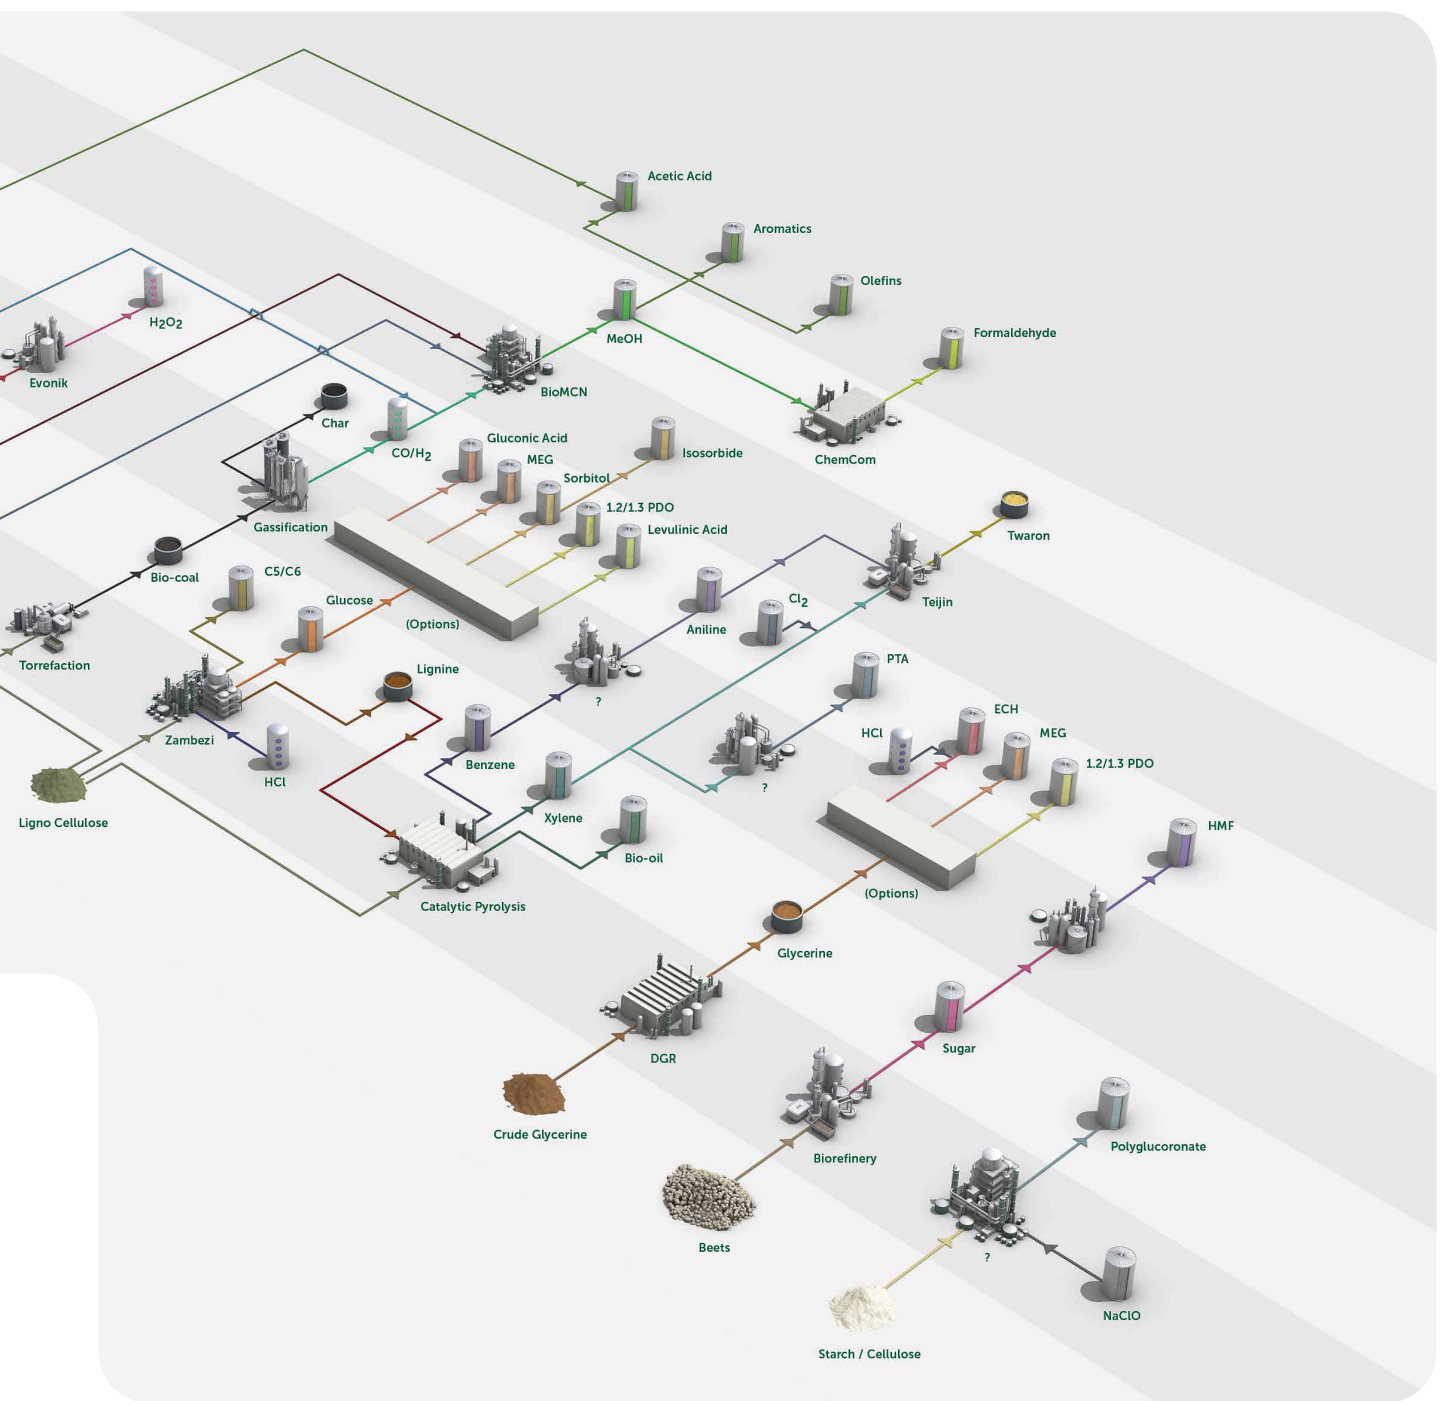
Acetic Acid

Aromatics

Olefins

Formaldehyde

$H_2O_2$

Evonik

MeOH

BioMCN

ChemCom

Char

$CO/H_2$

Gluconic Acid

MEG

Isosorbide

Sorbitol

1.2/1.3 PDO

Levulinic Acid

Gassification

Twaron

Bio-coal

C5/C6

Glucose

(Options)

Aniline

$Cl_2$

Teijin

Torrefaction

Lignine

?

PTA

Zambezi

HCl

ECH

MEG

1.2/1.3 PDO

Benzene

HCl

?

Ligno Cellulose

Xylene

Bio-oil

HMF

Catalytic Pyrolysis

(Options)

Glycerine

DGR

Sugar

Crude Glycerine

Biorefinery

Polyglucoronate

Beets

?

NaClO

Starch / Cellulose